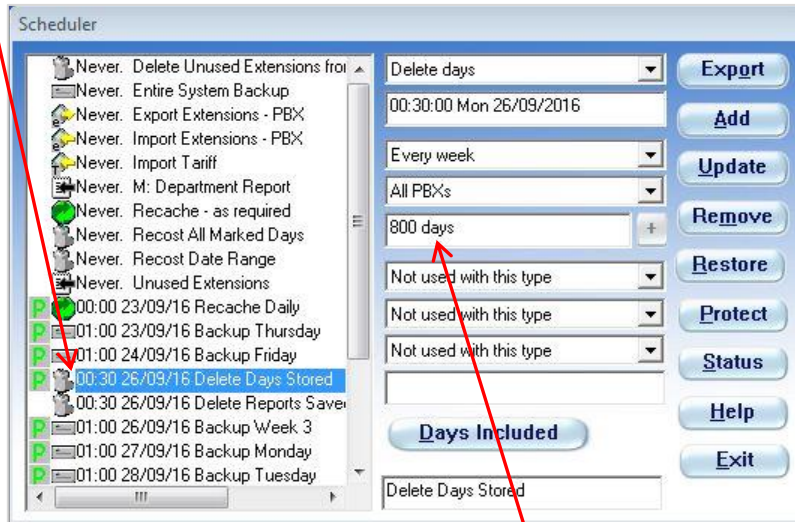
Scheduler

Never. Delete Unused Extensions fro
Never. Entire System Backup
Never. Export Extensions - PBX
Never. Import Extensions - PBX
Never. Import Tariff
Never. M: Department Report
Never. Recache - as required
Never. Recost All Marked Days
Never. Recost Date Range
Never. Unused Extensions
P 00:00 23/09/16 Recache Daily
P 01:00 23/09/16 Backup Thursday
P 01:00 24/09/16 Backup Friday
P 00:30 26/09/16 Delete Days Stored
00:30 26/09/16 Delete Reports Save
P 01:00 26/09/16 Backup Week 3
P 01:00 27/09/16 Backup Monday
P 01:00 28/09/16 Backup Tuesday

Delete days
00:30:00 Mon 26/09/2016
Every week
All PBXs
800 days
+
Not used with this type
Not used with this type
Not used with this type
Days Included
Delete Days Stored

Export
Add
Update
Remove
Restore
Protect
Status
Help
Exit